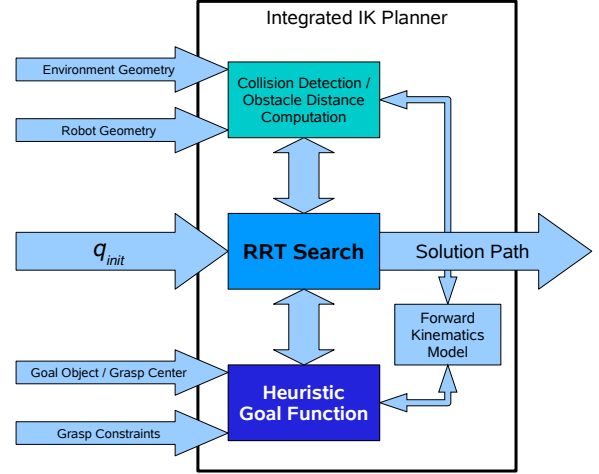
Integrated IK Planner

Environment Geometry

Robot Geometry

Collision Detection / Obstacle Distance Computation

$q_{init}$

RRT Search

Solution Path

Forward Kinematics Model

Goal Object / Grasp Center

Grasp Constraints

Heuristic Goal Function